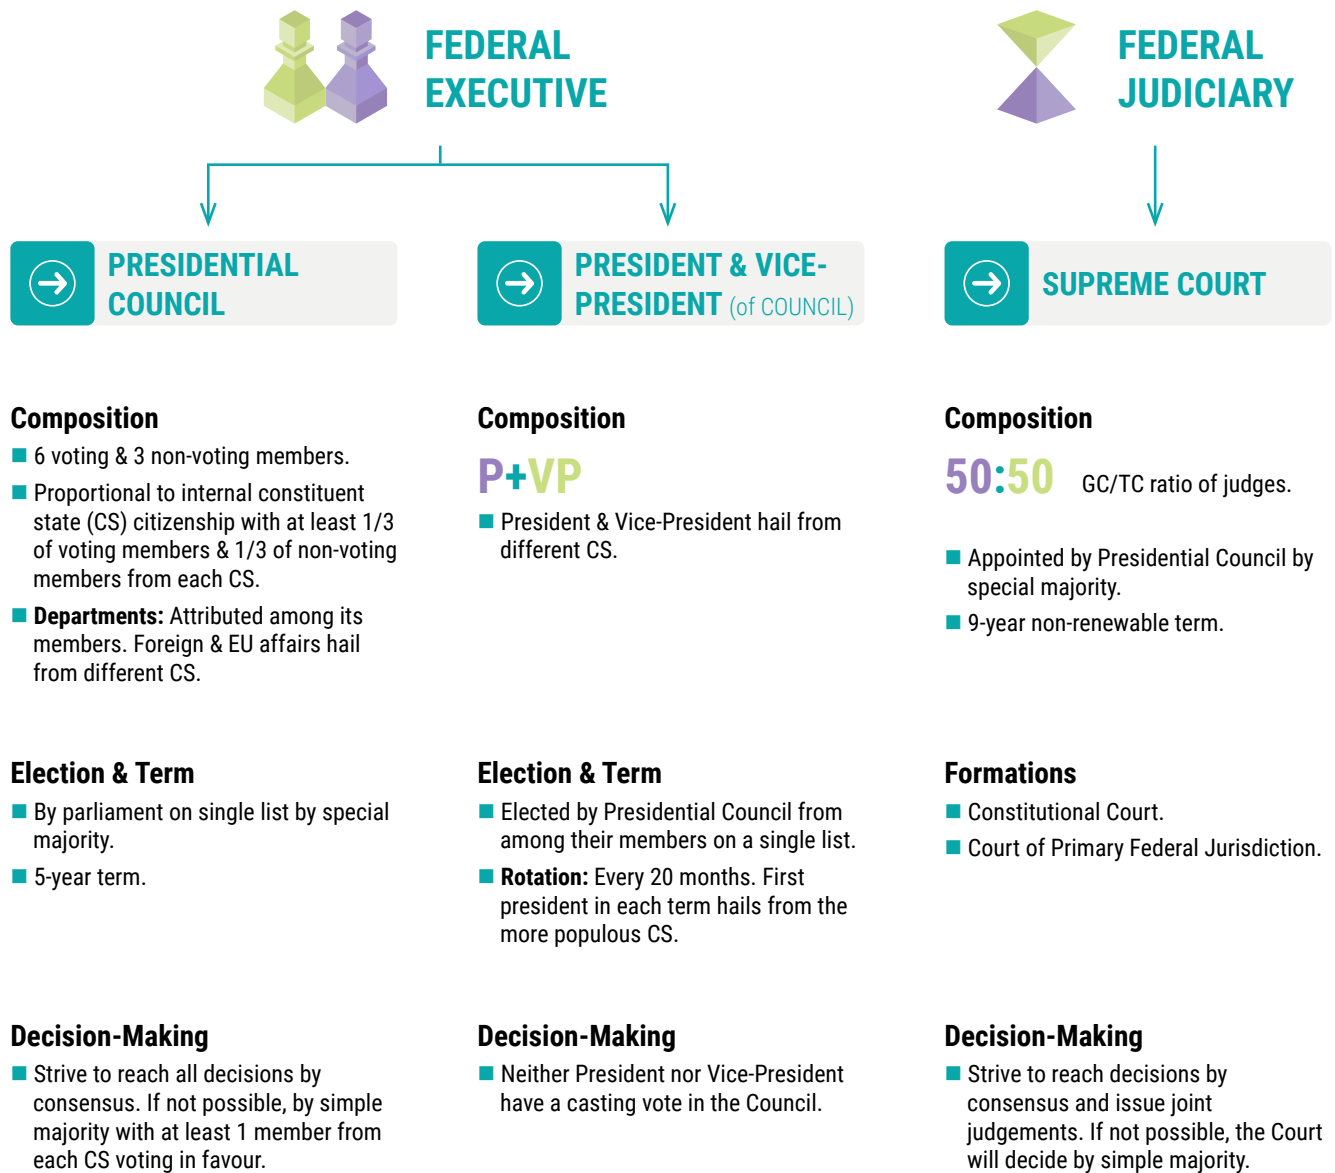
FEDERAL EXECUTIVE

FEDERAL JUDICIARY

PRESIDENTIAL COUNCIL

Composition
6 voting & 3 non-voting members.
Proportional to internal constituent state (CS) citizenship with at least 1/3 of voting members & 1/3 of non-voting members from each CS.
Departments: Attributed among its members. Foreign & EU affairs hail from different CS.

Election & Term
By parliament on single list by special majority.
5-year term.

Decision-Making
Strive to reach all decisions by consensus. If not possible, by simple majority with at least 1 member from each CS voting in favour.

PRESIDENT & VICE-PRESIDENT (of COUNCIL)

Composition
P+VP
President & Vice-President hail from different CS.

Election & Term
Elected by Presidential Council from among their members on a single list.
Rotation: Every 20 months. First president in each term hails from the more populous CS.

Decision-Making
Neither President nor Vice-President have a casting vote in the Council.

SUPREME COURT

Composition
50:50 GC/TC ratio of judges.
Appointed by Presidential Council by special majority.
9-year non-renewable term.

Formations
Constitutional Court.
Court of Primary Federal Jurisdiction.

Decision-Making
Strive to reach decisions by consensus and issue joint judgements. If not possible, the Court will decide by simple majority.